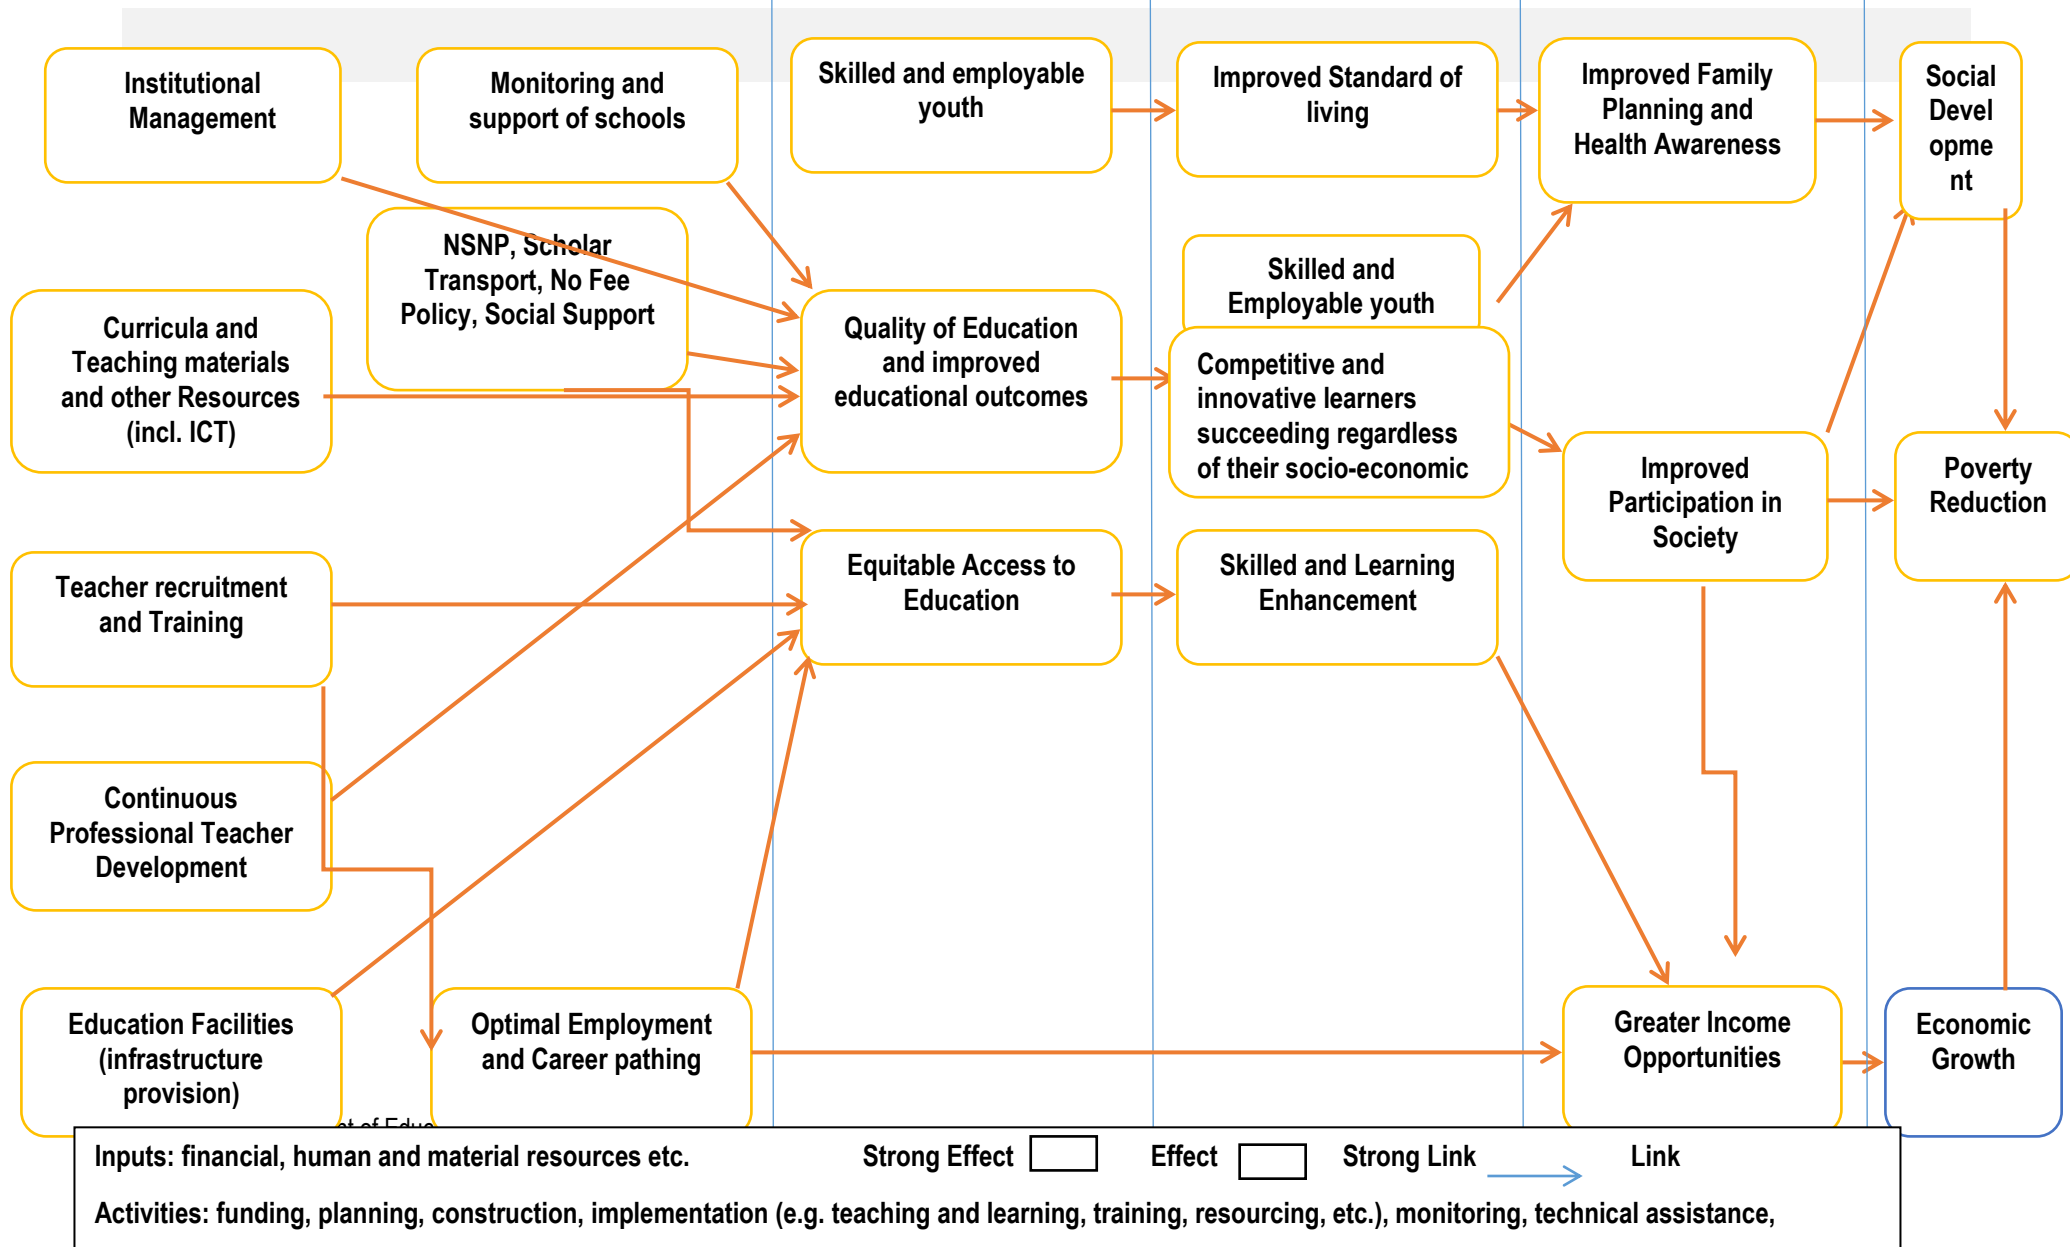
Institutional Management

Monitoring and support of schools

Skilled and employable youth

Improved Standard of living

Improved Family Planning and Health Awareness

Social Devel opme nt

NSNP, Scholar Transport, No Fee Policy, Social Support

Skilled and Employable youth

Curricula and Teaching materials and other Resources (incl. ICT)

Quality of Education and improved educational outcomes

Competitive and innovative learners succeeding regardless of their socio-economic

Improved Participation in Society

Poverty Reduction

Teacher recruitment and Training

Equitable Access to Education

Skilled and Learning Enhancement

Continuous Professional Teacher Development

Education Facilities (infrastructure provision)

Optimal Employment and Career pathing

Greater Income Opportunities

Economic Growth

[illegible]nt of Educ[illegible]

Inputs: financial, human and material resources etc. Strong Effect Effect Strong Link Link

Activities: funding, planning, construction, implementation (e.g. teaching and learning, training, resourcing, etc.), monitoring, technical assistance,